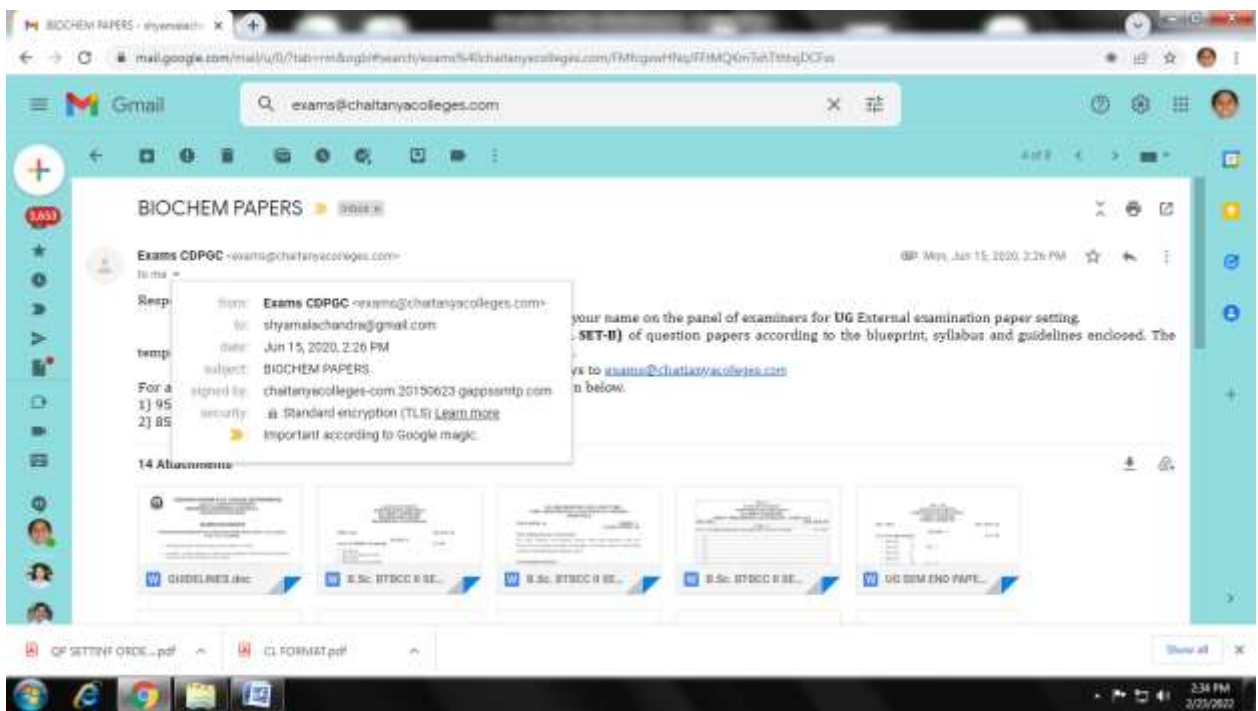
BIOCHEM PAPERS - shyamalach ×

mail.google.com/mail/u/0/?tab=rm&ogbl#search/exams%40chaitanyacolleges.com/FMfcgzwHNqFFtMQKmTelTtttqDCFss

Gmail

exams@chaitanyacolleges.com

1,653

4 of 8

BIOCHEM PAPERS Inbox ×

Exams CDPGC <exams@chaitanyacolleges.com>
to me

Mon, Jun 15, 2020, 2:26 PM

Resp

from: Exams CDPGC <exams@chaitanyacolleges.com>
to: shyamalachandra@gmail.com
date: Jun 15, 2020, 2:26 PM
subject: BIOCHEM PAPERS.
signed by: chaitanyacolleges-com.20150623.gappssmtp.com
security: Standard encryption (TLS) Learn more
Important according to Google magic.

your name on the panel of examiners for UG External examination paper setting.
SET-B) of question papers according to the blueprint, syllabus and guidelines enclosed. The

temp

ys to exams@chaitanyacolleges.com
n below.

For a
1) 95
2) 85

14 Attachments

GUIDELINES.doc
B.Sc. BTBCC II SE...
B.Sc. BTBCC II SE...
B.Sc. BTBCC II SE...
UG SEM END PAPE...

QP SETTINF ORDE....pdf
CL FORMAT.pdf

Show all

2:34 PM
2/23/2022